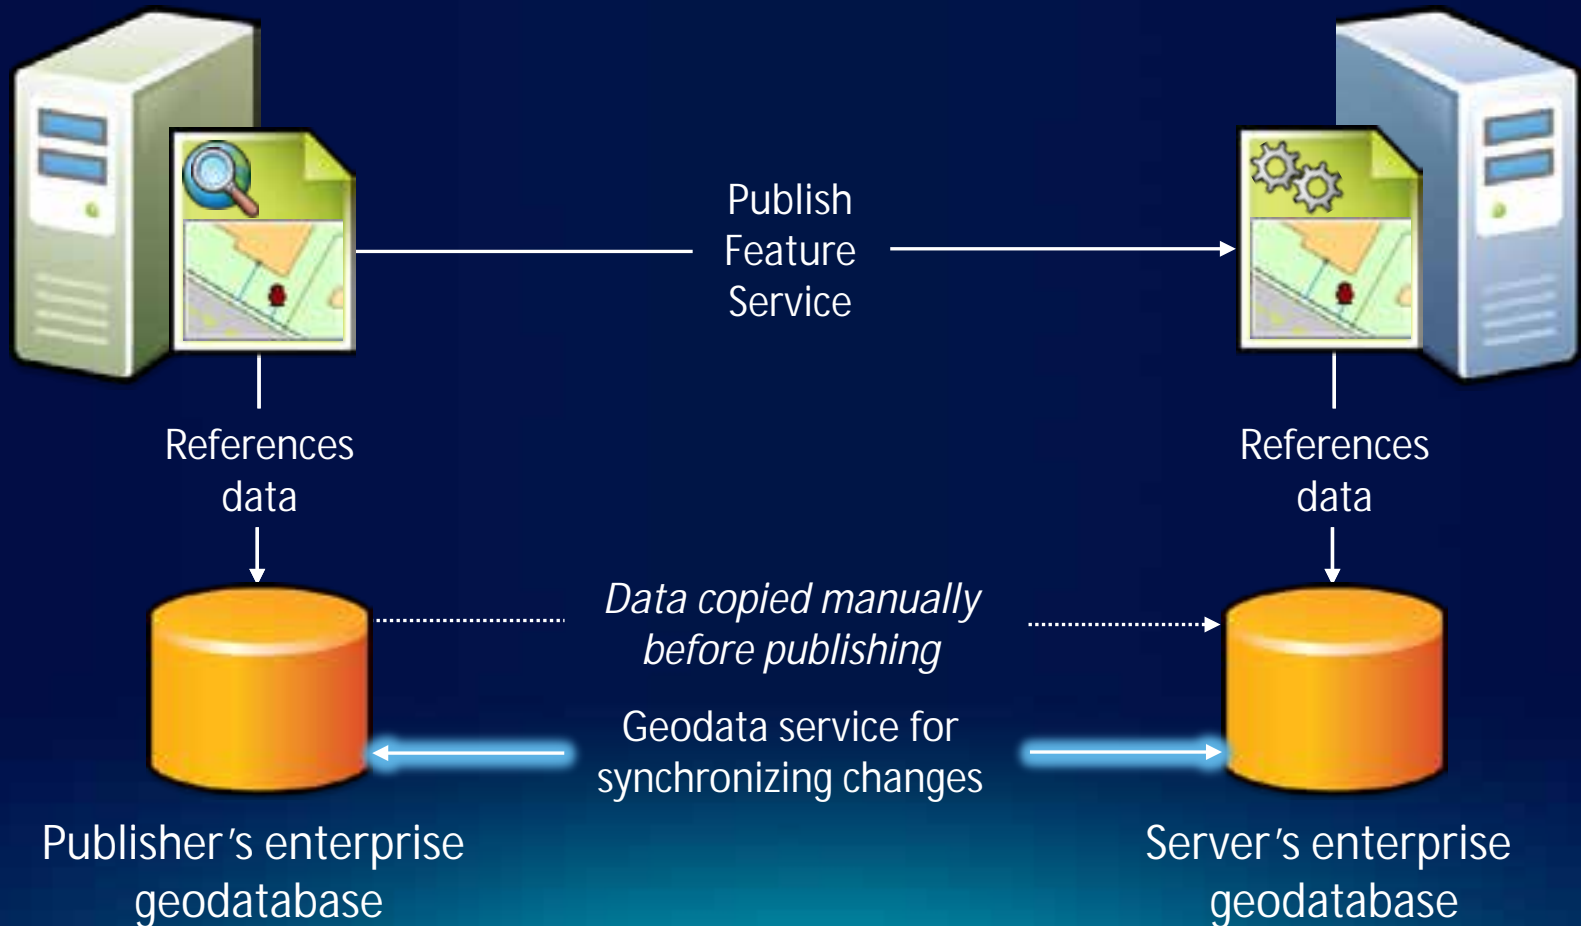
Publish Feature Service

References data

References data

*Data copied manually before publishing*

Geodata service for synchronizing changes

Publisher's enterprise geodatabase

Server's enterprise geodatabase